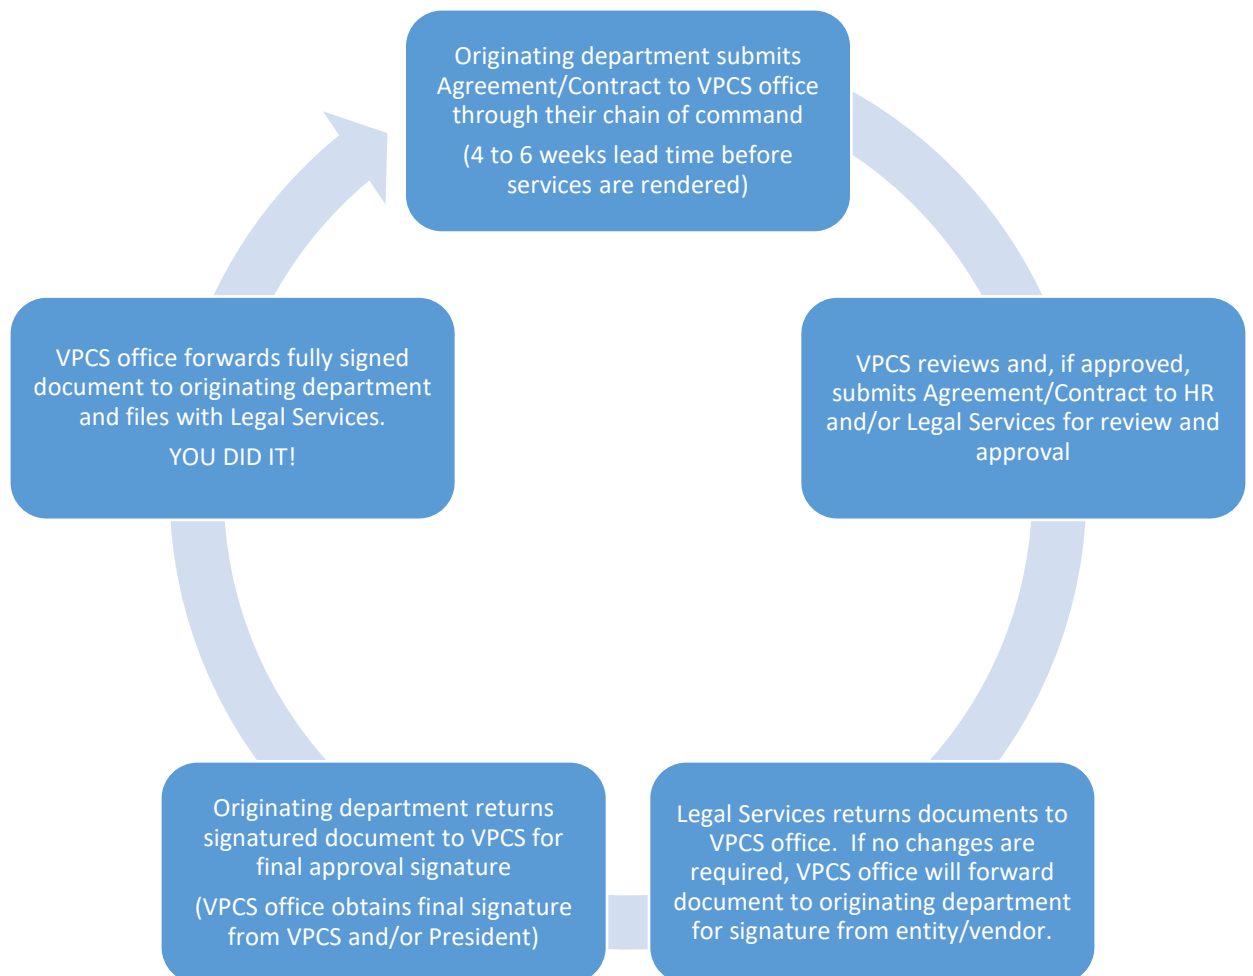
Originating department submits Agreement/Contract to VPCS office through their chain of command

(4 to 6 weeks lead time before services are rendered)

VPCS reviews and, if approved, submits Agreement/Contract to HR and/or Legal Services for review and approval

Legal Services returns documents to VPCS office. If no changes are required, VPCS office will forward document to originating department for signature from entity/vendor.

Originating department returns signatured document to VPCS for final approval signature

(VPCS office obtains final signature from VPCS and/or President)

VPCS office forwards fully signed document to originating department and files with Legal Services.

YOU DID IT!